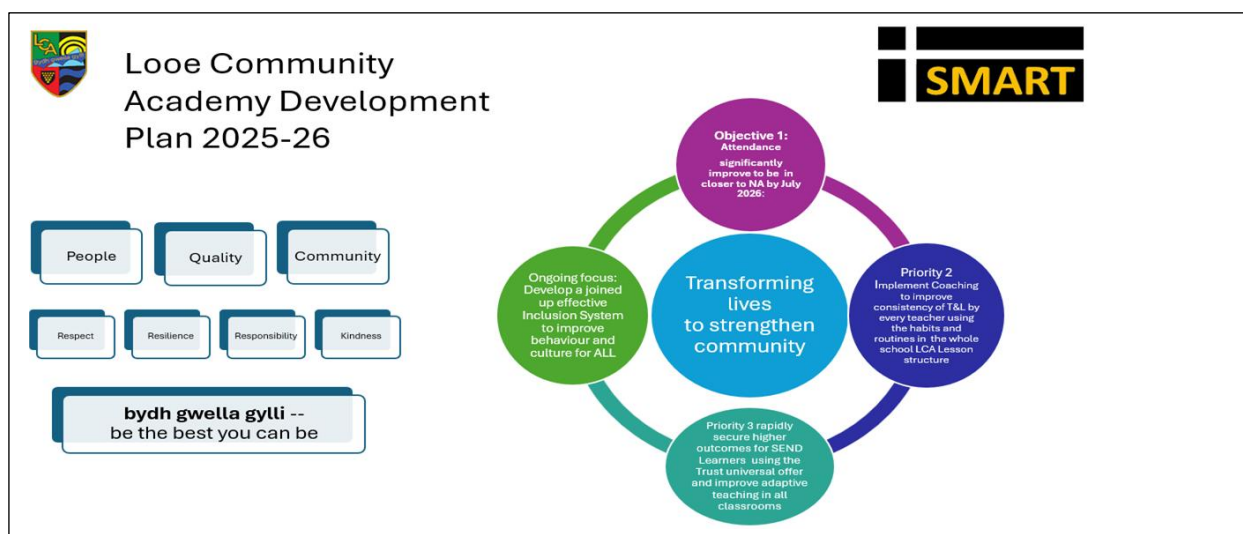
LCA

Looe Community Academy Development Plan 2025-26

SMART

People

Quality

Community

Respect

Resilience

Responsibility

Kindness

**bydh gwella gylli** -- be the best you can be

Objective 1: Attendance significantly improve to be in closer to NA by July 2026:

Ongoing focus: Develop a joined up effective Inclusion System to improve behaviour and culture for ALL

Transforming lives to strengthen community

Priority 2 Implement Coaching to improve consistency of T&L by every teacher using the habits and routines in the whole school LCA Lesson structure

Priority 3 rapidly secure higher outcomes for SEND Learners using the Trust universal offer and improve adaptive teaching in all classrooms